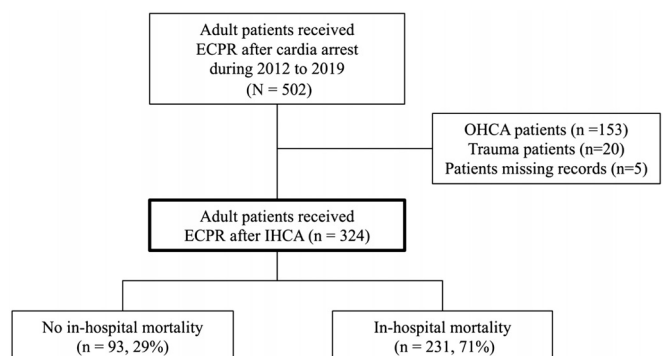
Adult patients received ECPR after cardia arrest during 2012 to 2019 (N = 502)

OHCA patients (n =153)
Trauma patients (n=20)
Patients missing records (n=5)

Adult patients received ECPR after IHCA (n = 324)

No in-hospital mortality (n = 93, 29%)

In-hospital mortality (n = 231, 71%)